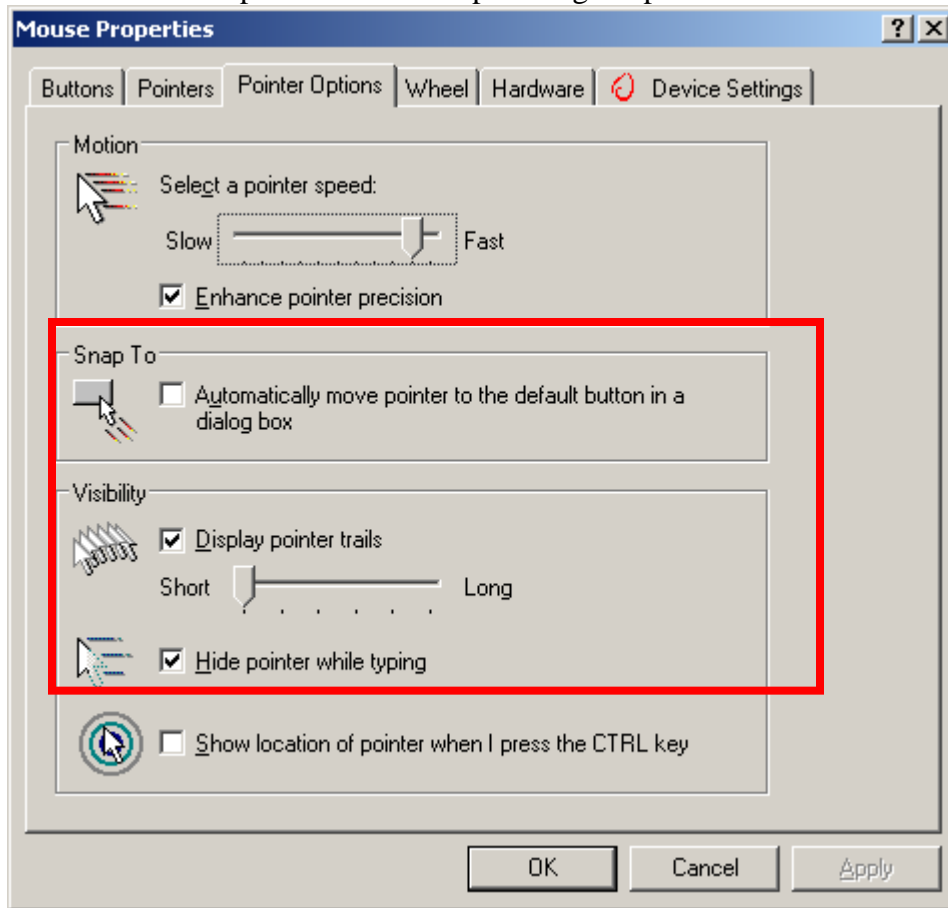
Mouse Properties

?
X

Buttons | Pointers | Pointer Options | Wheel | Hardware | Device Settings

Motion

Select a pointer speed:

Slow Fast

Enhance pointer precision

Snap To

Automatically move pointer to the default button in a dialog box

Visibility

Display pointer trails

Short Long

Hide pointer while typing

Show location of pointer when I press the CTRL key

OK Cancel Apply